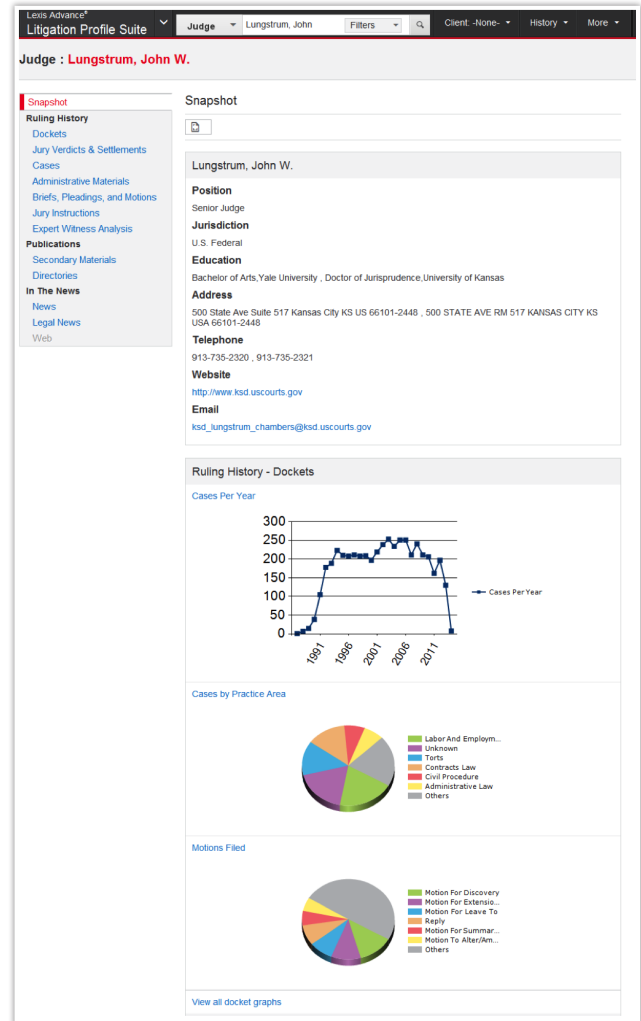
Lexis Advance®
Litigation Profile Suite

Judge | Lungstrum, John | Filters | Client: -None- | History | More

Judge : Lungstrum, John W.

Snapshot
Ruling History
Dockets
Jury Verdicts & Settlements
Cases
Administrative Materials
Briefs, Pleadings, and Motions
Jury Instructions
Expert Witness Analysis
Publications
Secondary Materials
Directories
In The News
News
Legal News
Web

Snapshot

Lungstrum, John W.

Position
Senior Judge

Jurisdiction
U.S. Federal

Education
Bachelor of Arts,Yale University , Doctor of Jurisprudence,University of Kansas

Address
500 State Ave Suite 517 Kansas City KS US 66101-2448 , 500 STATE AVE RM 517 KANSAS CITY KS USA 66101-2448

Telephone
913-735-2320 , 913-735-2321

Website
http://www.ksd.uscourts.gov

Email
ksd_lungstrum_chambers@ksd.uscourts.gov

Ruling History - Dockets

Cases Per Year

300
250
200
150
100
50
0
1991
1996
2001
2006
2011
Cases Per Year

Cases by Practice Area

Labor And Employm...
Unknown
Torts
Contracts Law
Civil Procedure
Administrative Law
Others

Motions Filed

Motion For Discovery
Motion For Extensio...
Motion For Leave To
Reply
Motion For Summar...
Motion To Alter/Am...
Others

View all docket graphs